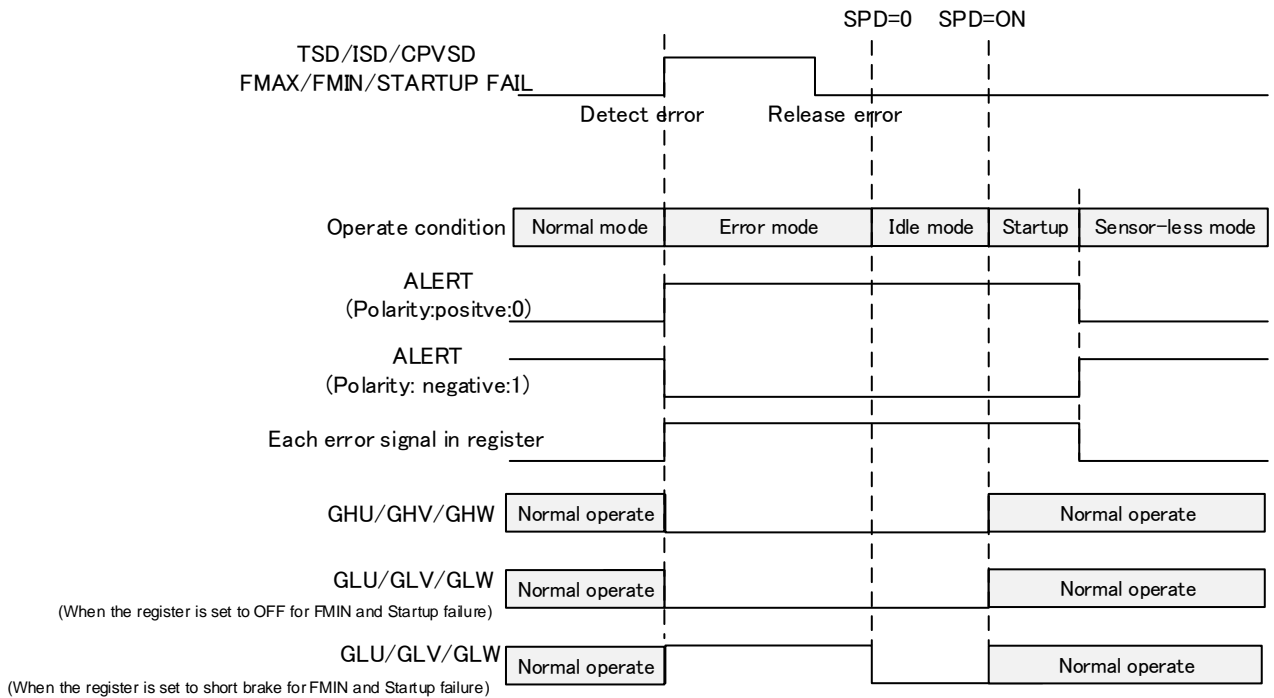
SPD=0 SPD=ON

TSD/ISD/CPVSD
FMAX/FMIN/STARTUP FAIL

Detect error

Release error

Operate condition

| Normal mode | Error mode | Idle mode | Startup | Sensor-less mode |
|---|---|---|---|---|

ALERT
(Polarity:positve:0)

ALERT
(Polarity: negative:1)

Each error signal in register

GHU/GHV/GHW

Normal operate

Normal operate

GLU/GLV/GLW
(When the register is set to OFF for FMIN and Startup failure)

Normal operate

Normal operate

GLU/GLV/GLW
(When the register is set to short brake for FMIN and Startup failure)

Normal operate

Normal operate